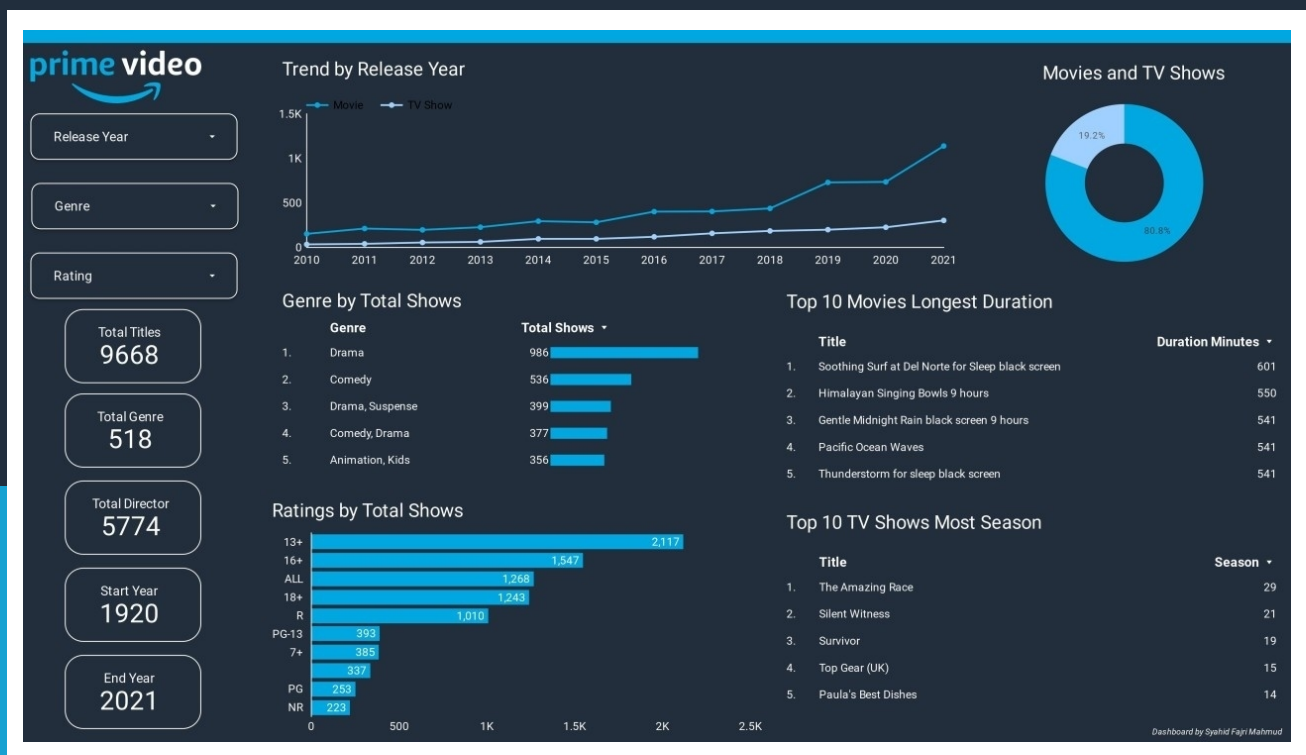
prime video

Release Year

Genre

Rating

Total Titles
9668

Total Genre
518

Total Director
5774

Start Year
1920

End Year
2021

Trend by Release Year

Movie TV Show

1.5K
1K
500
0
2010 2011 2012 2013 2014 2015 2016 2017 2018 2019 2020 2021

Movies and TV Shows

19.2%
80.8%

Genre by Total Shows

| | Genre | Total Shows |
|---|---|---|
| 1. | Drama | 986 |
| 2. | Comedy | 536 |
| 3. | Drama, Suspense | 399 |
| 4. | Comedy, Drama | 377 |
| 5. | Animation, Kids | 356 |

Top 10 Movies Longest Duration

| | Title | Duration Minutes |
|---|---|---|
| 1. | Soothing Surf at Del Norte for Sleep black screen | 601 |
| 2. | Himalayan Singing Bowls 9 hours | 550 |
| 3. | Gentle Midnight Rain black screen 9 hours | 541 |
| 4. | Pacific Ocean Waves | 541 |
| 5. | Thunderstorm for sleep black screen | 541 |

Ratings by Total Shows

13+ 2,117
16+ 1,547
ALL 1,268
18+ 1,243
R 1,010
PG-13 393
7+ 385
337
PG 253
NR 223
0 500 1K 1.5K 2K 2.5K

Top 10 TV Shows Most Season

| | Title | Season |
|---|---|---|
| 1. | The Amazing Race | 29 |
| 2. | Silent Witness | 21 |
| 3. | Survivor | 19 |
| 4. | Top Gear (UK) | 15 |
| 5. | Paula's Best Dishes | 14 |

Dashboard by Syahid Fajri Mahmud